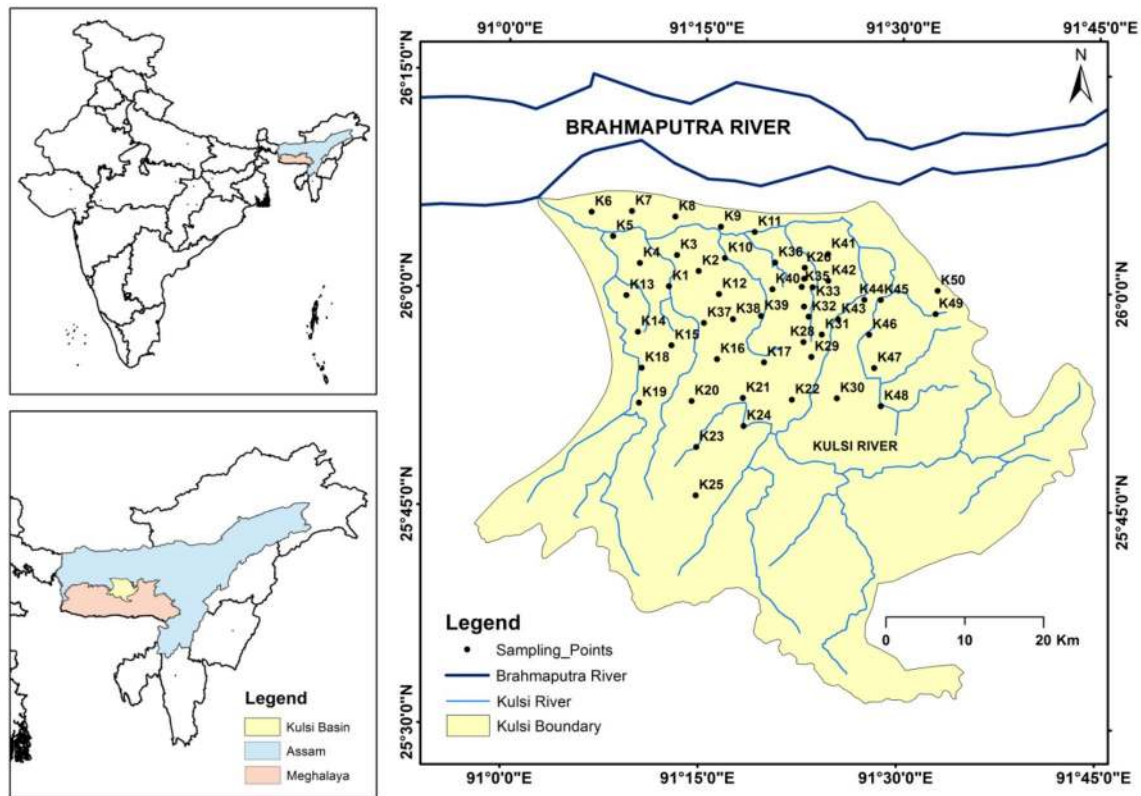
91°0'0"E
91°15'0"E
91°30'0"E
91°45'0"E

26°15'0"N
26°0'0"N
25°45'0"N
25°30'0"N

26°0'0"N
25°45'0"N

N

BRAHMAPUTRA RIVER

K6 K7 K8 K9 K11 K5 K10 K36 K26 K41 K4 K3 K2 K40 K35 K42 K1 K13 K12 K33 K44 K45 K50 K39 K32 K43 K49 K37 K38 K14 K15 K28 K31 K46 K29 K16 K17 K18 K47 K21 K22 K30 K20 K19 K48 K24 K23 K25

KULSI RIVER

0 10 20 Km

Legend
Sampling_Points
Brahmaputra River
Kulsi River
Kulsi Boundary

91°0'0"E
91°15'0"E
91°30'0"E
91°45'0"E

Legend
Kulsi Basin
Assam
Meghalaya